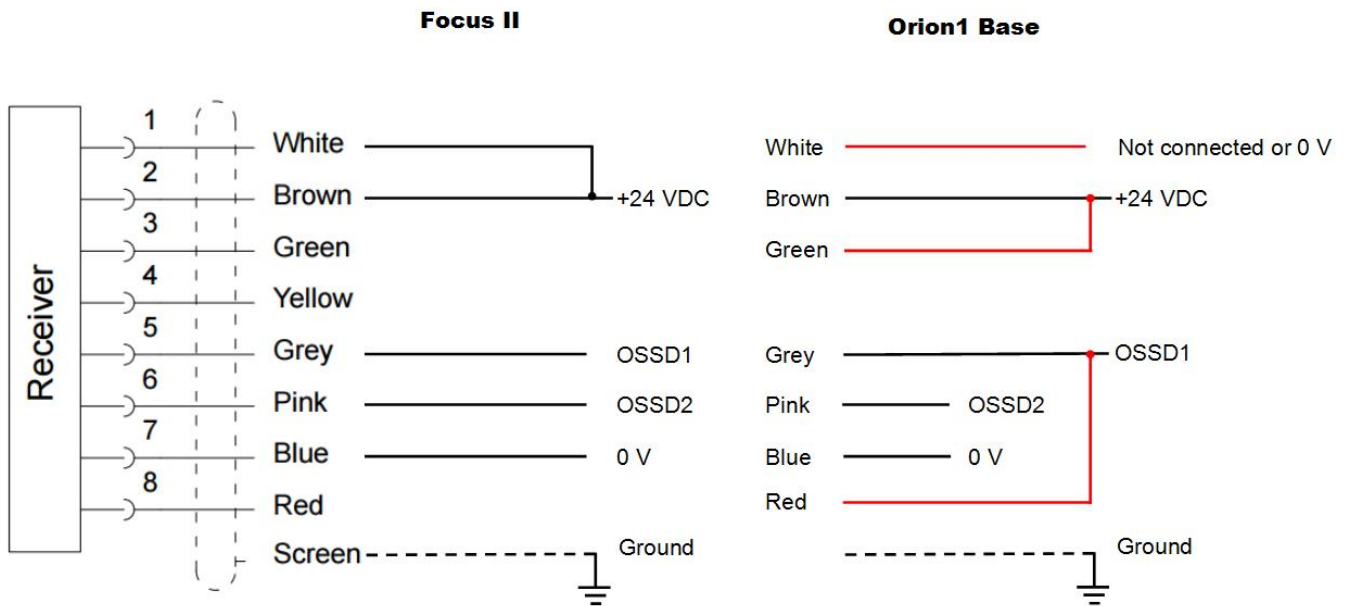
Focus II

Orion1 Base

Receiver

1 White
2 Brown
3 Green
4 Yellow
5 Grey
6 Pink
7 Blue
8 Red
Screen

+24 VDC
OSSD1
OSSD2
0 V
Ground

White
Brown
Green
Grey
Pink
Blue
Red

Not connected or 0 V
+24 VDC
OSSD1
OSSD2
0 V
Ground